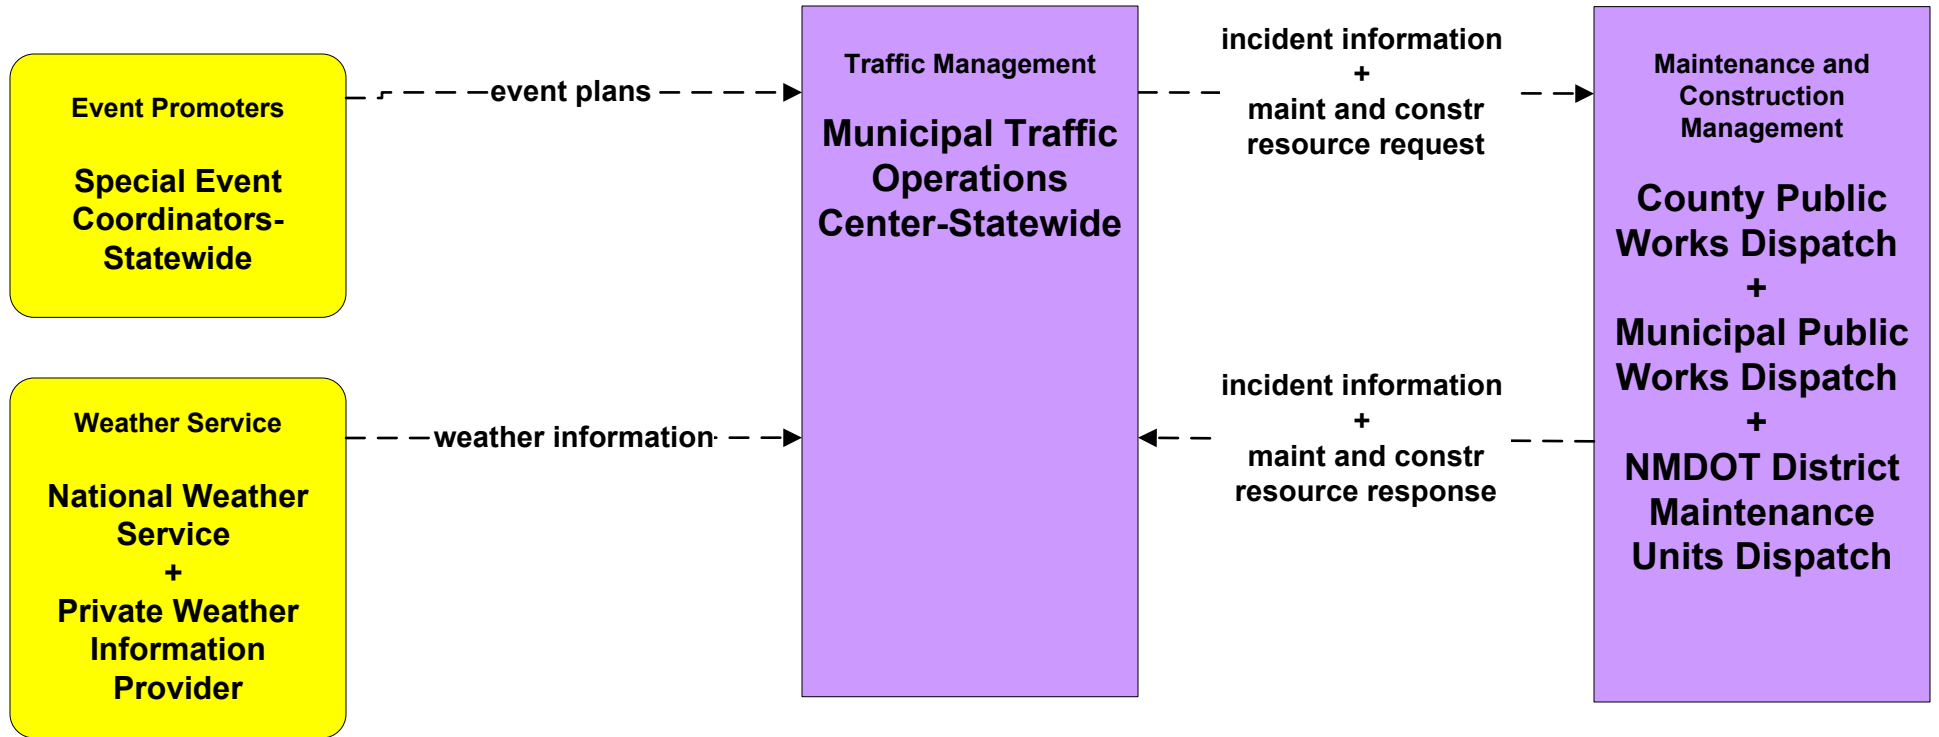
Event Promoters

Special Event Coordinators-Statewide

event plans

Weather Service

National Weather Service
+
Private Weather Information Provider

weather information

Traffic Management

Municipal Traffic Operations Center-Statewide

incident information
+
maint and constr resource request

incident information
+
maint and constr resource response

Maintenance and Construction Management

County Public Works Dispatch
+
Municipal Public Works Dispatch
+
NMDOT District Maintenance Units Dispatch